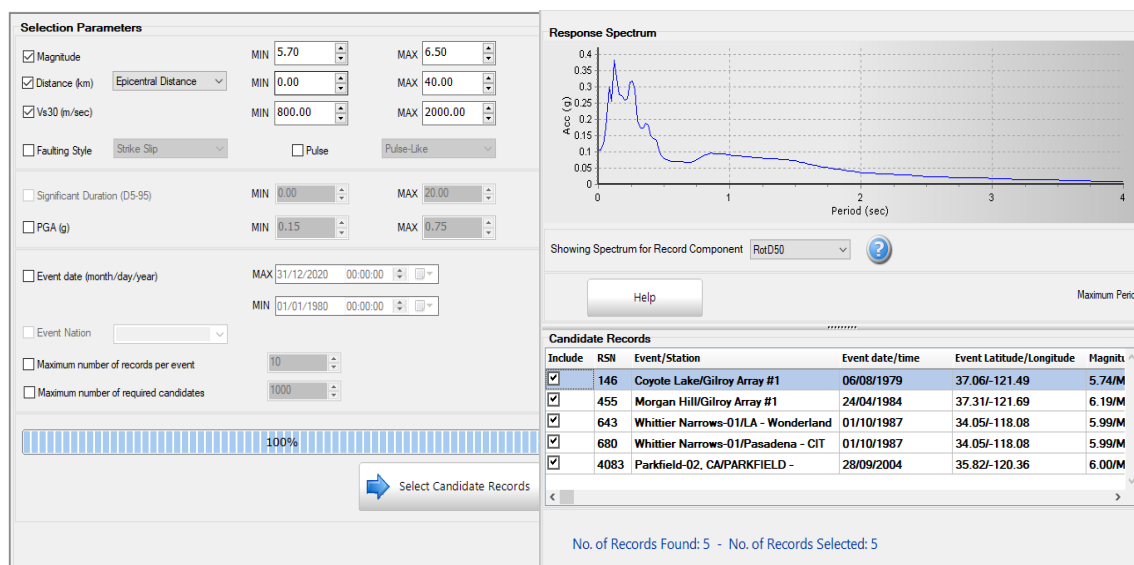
Selection Parameters

Magnitude MIN 5.70 MAX 6.50

Distance (km) Epicentral Distance MIN 0.00 MAX 40.00

Vs30 (m/sec) MIN 800.00 MAX 2000.00

Faulting Style Strike Slip Pulse Pulse-Like

Significant Duration (D5-95) MIN 0.00 MAX 20.00

PGA (g) MIN 0.15 MAX 0.75

Event date (month/day/year) MAX 31/12/2020 00:00:00

MIN 01/01/1980 00:00:00

Event Nation

Maximum number of records per event 10

Maximum number of required candidates 1000

100%

Select Candidate Records

Response Spectrum

Acc (g)

0.4
0.35
0.3
0.25
0.2
0.15
0.1
0.05
0

0 1 2 3 4

Period (sec)

Showing Spectrum for Record Component RotD50

Help

Maximum Perio

Candidate Records

| Include | RSN | Event/Station | Event date/time | Event Latitude/Longitude | Magnitu |
|---|---|---|---|---|---|
| ☑ | 146 | Coyote Lake/Gilroy Array #1 | 06/08/1979 | 37.06/-121.49 | 5.74/M |
| ☑ | 455 | Morgan Hill/Gilroy Array #1 | 24/04/1984 | 37.31/-121.69 | 6.19/M |
| ☑ | 643 | Whittier Narrows-01/LA - Wonderland | 01/10/1987 | 34.05/-118.08 | 5.99/M |
| ☑ | 680 | Whittier Narrows-01/Pasadena - CIT | 01/10/1987 | 34.05/-118.08 | 5.99/M |
| ☑ | 4083 | Parkfield-02, CA/PARKFIELD - | 28/09/2004 | 35.82/-120.36 | 6.00/M |

No. of Records Found: 5 - No. of Records Selected: 5